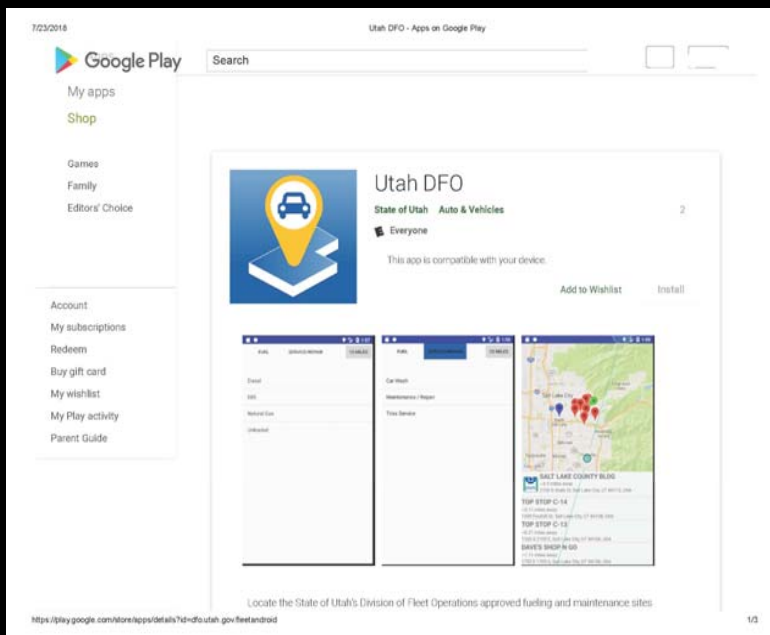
7/23/2018

Utah DFO - Apps on Google Play

Google Play

Search

My apps

Shop

Games

Family

Editors' Choice

Account

My subscriptions

Redeem

Buy gift card

My wishlist

My Play activity

Parent Guide

Utah DFO

State of Utah Auto & Vehicles

2

Everyone

This app is compatible with your device.

Add to Wishlist

Install

FUEL SERVICE/REPAIR 10 MILES

Diesel

E85

Natural Gas

Unleaded

FUEL SERVICE/REPAIR 10 MILES

Car Wash

Maintenance / Repair

Tires Service

Salt Lake City

SALT LAKE COUNTY BLDG

TOP STOP C-14

TOP STOP C-13

DAVE'S SHOP N GO

Locate the State of Utah's Division of Fleet Operations approved fueling and maintenance sites

https://play.google.com/store/apps/details?id=dfo.utah.gov.fleetandroid

1/3